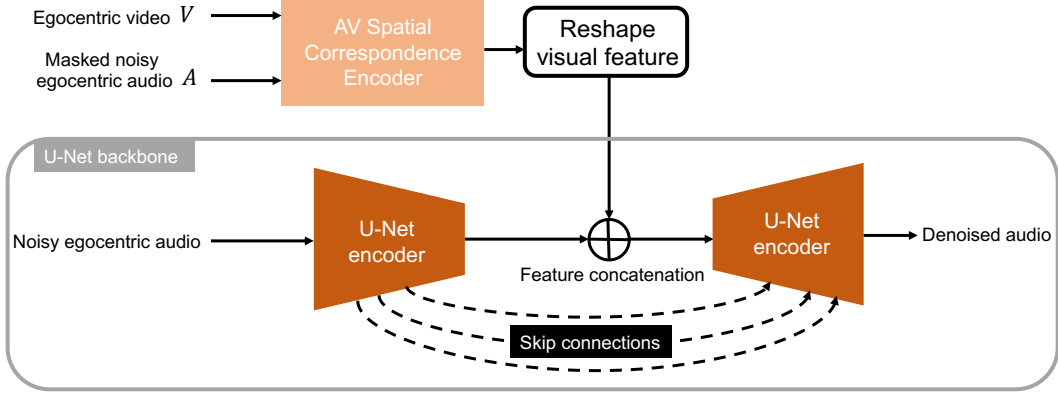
Egocentric video $V$

Masked noisy egocentric audio $A$

AV Spatial Correspondence Encoder

Reshape visual feature

U-Net backbone

Noisy egocentric audio

U-Net encoder

Feature concatenation

U-Net encoder

Denoised audio

Skip connections